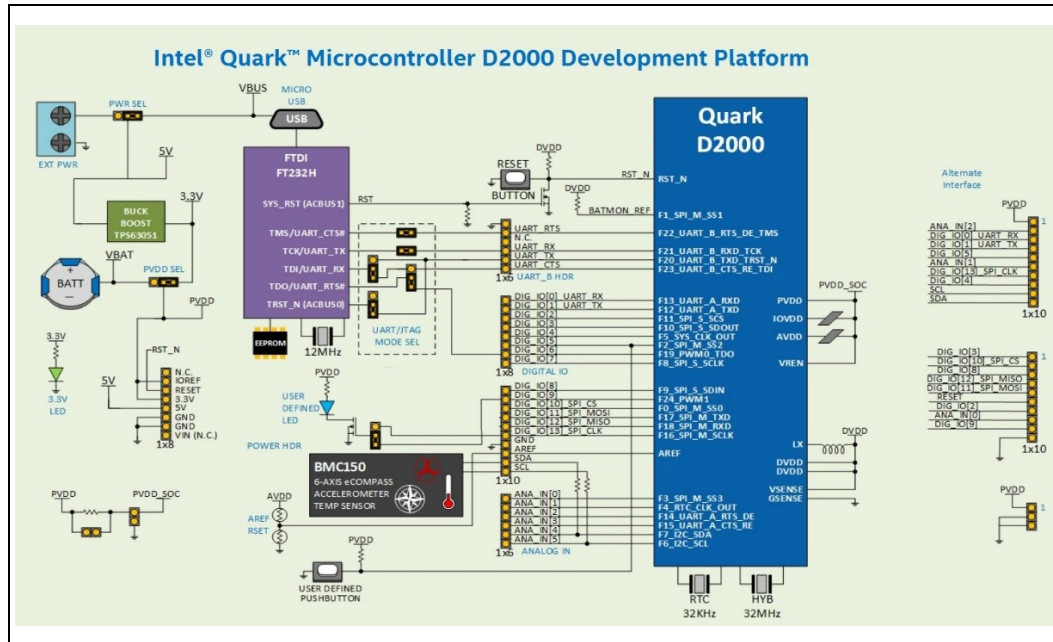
Intel® Quark™ Microcontroller D2000 Development Platform

PWR SEL
VBUS
MICRO USB
USB
EXT PWR
5V
FTDI
FT232H
BUCK BOOST TPS63051
3.3V
VBAT
BATT
PVDD SEL
PVDD
3.3V
3.3V LED
RST_N
5V
N.C.
IOREF
RESET
3.3V
5V
GND
GND
VIN (N.C.)
1x8
POWER HDR
SYS_RST (ACBUS1)
RST
TMS/UART_CTS#
TCK/UART_TX
TDI/UART_RX
TDO/UART_RTS#
TRST_N (ACBUS0)
EEPROM
12MHz
UART/JTAG MODE SEL
RESET BUTTON
DVDD
DVDD
RST_N
BATMON_REF
UART_RTS
N.C.
UART_RX
UART_TX
UART_CTS
1x6 UART_B HDR
DIG_IO[0]_UART_RX
DIG_IO[1]_UART_TX
DIG_IO[2]
DIG_IO[3]
DIG_IO[4]
DIG_IO[5]
DIG_IO[6]
DIG_IO[7]
1x8 DIGITAL IO
PVDD
USER DEFINED LED
DIG_IO[8]
DIG_IO[9]
DIG_IO[10]_SPI_CS
DIG_IO[11]_SPI_MOSI
DIG_IO[12]_SPI_MISO
DIG_IO[13]_SPI_CLK
GND
AREF
SDA
SCL
1x10
BMC150
6-AXIS eCOMPASS
ACCELEROMETER
TEMP SENSOR
AVDD
AREF RSET
PVDD
USER DEFINED PUSHBUTTON
ANA_IN[0]
ANA_IN[1]
ANA_IN[2]
ANA_IN[3]
ANA_IN[4]
ANA_IN[5]
1x6 ANALOG IN
PVDD
PVDD_SOC
Quark
D2000
RST_N
F1_SPI_M_SS1
F22_UART_B_RTS_DE_TMS
F21_UART_B_RXD_TCK
F20_UART_B_TXD_TRST_N
F23_UART_B_CTS_RE_TDI
F13_UART_A_RXD
F12_UART_A_TXD
F11_SPI_S_SCS
F10_SPI_S_SDOUT
F5_SYS_CLK_OUT
F2_SPI_M_SS2
F19_PWM0_TDO
F8_SPI_S_SCLK
F9_SPI_S_SDIN
F24_PWM1
F0_SPI_M_SS0
F17_SPI_M_TXD
F18_SPI_M_RXD
F16_SPI_M_SCLK
AREF
F3_SPI_M_SS3
F4_RTC_CLK_OUT
F14_UART_A_RTS_DE
F15_UART_A_CTS_RE
F7_I2C_SDA
F6_I2C_SCL
PVDD
IOVDD
AVDD
VREN
LX
DVDD
DVDD
VSENSE
GSENSE
PVDD_SOC
DVDD
RTC 32KHz
HYB 32MHz
Alternate Interface
PVDD
1
ANA_IN[2]
DIG_IO[0]_UART_RX
DIG_IO[1]_UART_TX
DIG_IO[5]
ANA_IN[1]
DIG_IO[13]_SPI_CLK
DIG_IO[4]
SCL
SDA
1x10
DIG_IO[3]
DIG_IO[10]_SPI_CS
DIG_IO[8]
DIG_IO[12]_SPI_MISO
DIG_IO[11]_SPI_MOSI
RESET
DIG_IO[2]
ANA_IN[0]
DIG_IO[9]
1
1x10
PVDD
1